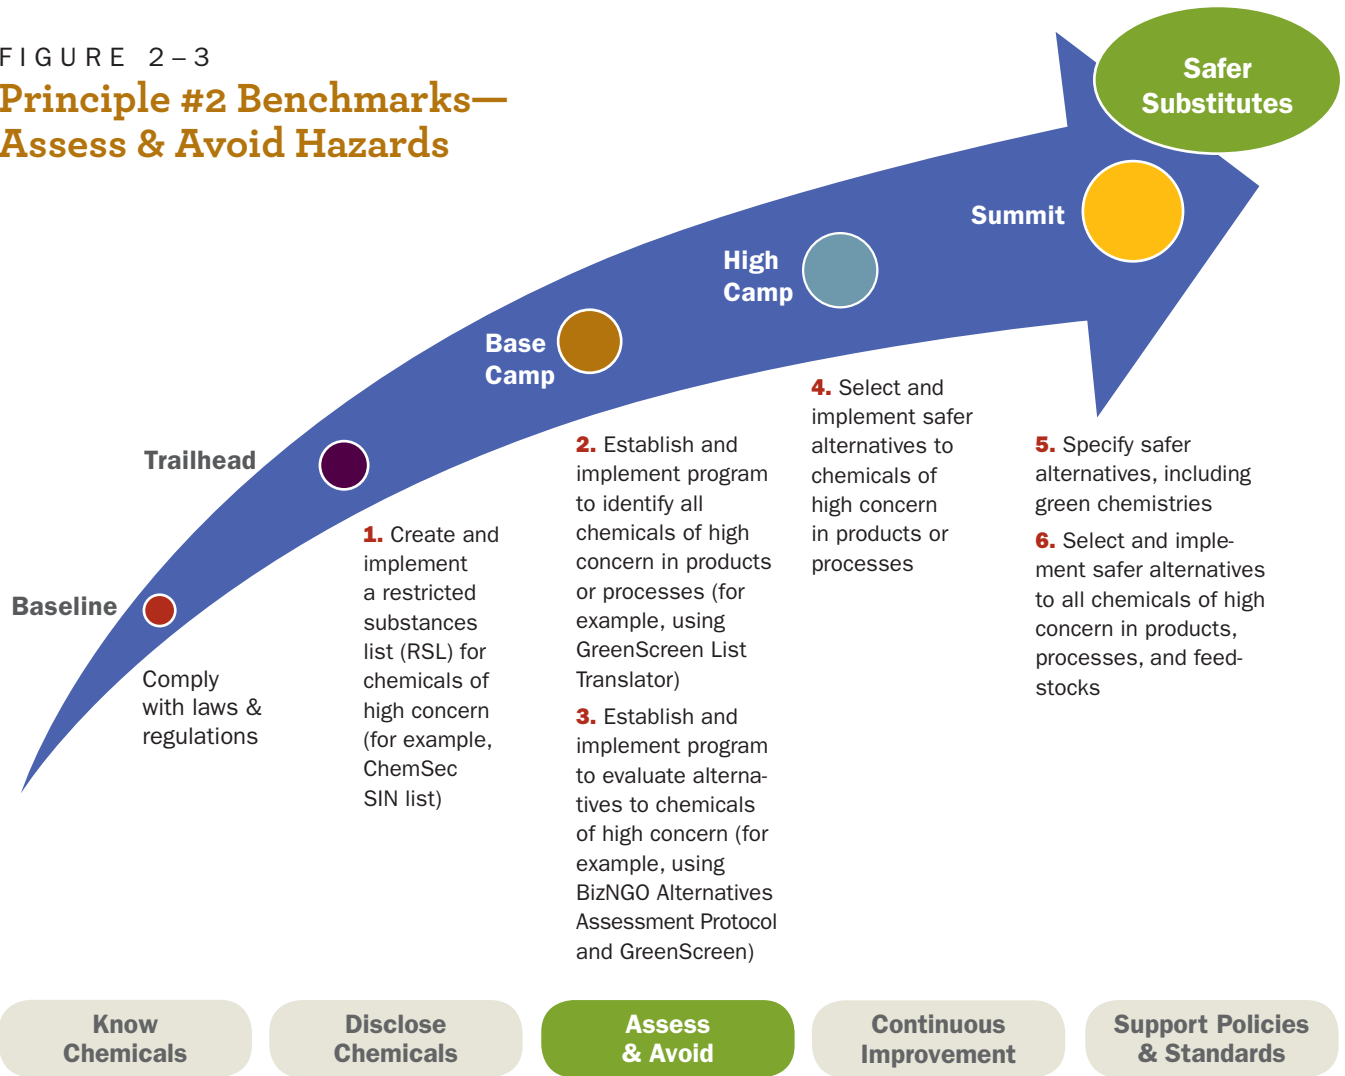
FIGURE 2–3
Principle #2 Benchmarks— Assess & Avoid Hazards

Safer Substitutes

Summit

High Camp

Base Camp

Trailhead

Baseline

Comply with laws & regulations

1. Create and implement a restricted substances list (RSL) for chemicals of high concern (for example, ChemSec SIN list)

2. Establish and implement program to identify all chemicals of high concern in products or processes (for example, using GreenScreen List Translator)

3. Establish and implement program to evaluate alternatives to chemicals of high concern (for example, using BizNGO Alternatives Assessment Protocol and GreenScreen)

4. Select and implement safer alternatives to chemicals of high concern in products or processes

5. Specify safer alternatives, including green chemistries

6. Select and implement safer alternatives to all chemicals of high concern in products, processes, and feedstocks

Know Chemicals

Disclose Chemicals

Assess & Avoid

Continuous Improvement

Support Policies & Standards